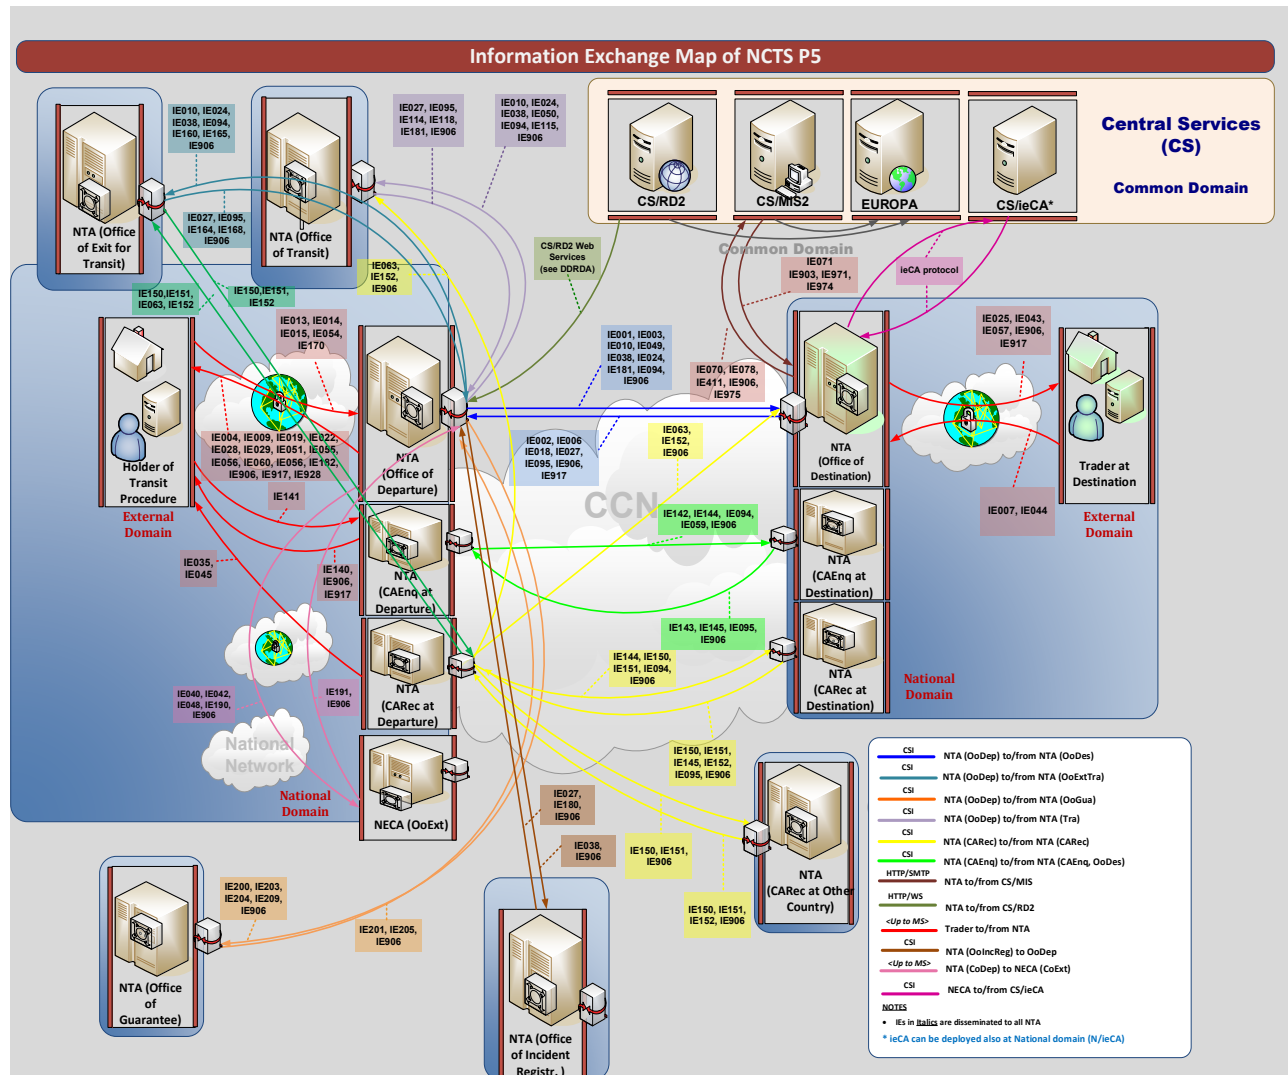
Information Exchange Map of NCTS P5

CS/RD2
CS/MIS2
EUROPA
CS/ieCA*

Central Services (CS)
Common Domain

IE010, IE024, IE038, IE094, IE160, IE165, IE906

IE027, IE095, IE114, IE118, IE181, IE906

IE010, IE024, IE038, IE050, IE094, IE115, IE906

NTA (Office of Exit for Transit)

NTA (Office of Transit)

IE027, IE095, IE164, IE168, IE906

IE063, IE152, IE906

CS/RD2 Web Services (see DDRDA)

Common Domain

IE071 IE903, IE971, IE974

ieCA protocol

IE150, IE151, IE063, IE152

IE150, IE151, IE152

IE013, IE014, IE015, IE054, IE170

IE001, IE003, IE010, IE049, IE038, IE024, IE181, IE094, IE906

IE070, IE078, IE411, IE906, IE975

IE025, IE043, IE057, IE906, IE917

Holder of Transit Procedure

External Domain

IE004, IE009, IE019, IE022, IE028, IE029, IE051, IE055, IE056, IE060, IE056, IE182, IE906, IE917, IE928

IE141

NTA (Office of Departure)

IE002, IE006 IE018, IE027, IE095, IE906, IE917

IE063, IE152, IE906

NTA (Office of Destination)

Trader at Destination

CCN

IE142, IE144, IE094, IE059, IE906

IE007, IE044

External Domain

IE035, IE045

IE140, IE906, IE917

NTA (CAEnq at Departure)

NTA (CAEnq at Destination)

IE143, IE145, IE095, IE906

IE144, IE150, IE151, IE094, IE906

NTA (CARec at Destination)

National Domain

IE040, IE042, IE048, IE190, IE906

IE191, IE906

NTA (CARec at Departure)

National Network

National Domain

NECA (OoExt)

IE150, IE151, IE145, IE152, IE095, IE906

IE027, IE180, IE906

IE038, IE906

IE150, IE151, IE906

NTA (CARec at Other Country)

IE150, IE151, IE152, IE906

IE200, IE203, IE204, IE209, IE906

IE201, IE205, IE906

NTA (Office of Guarantee)

NTA (Office of Incident Registr.)

CSI NTA (OoDep) to/from NTA (OoDes)
CSI NTA (OoDep) to/from NTA (OoExtTra)
CSI NTA (OoDep) to/from NTA (OoGua)
CSI NTA (OoDep) to/from NTA (Tra)
CSI NTA (CARec) to/from NTA (CARec)
CSI NTA (CAEnq) to/from NTA (CAEnq, OoDes)
HTTP/SMTP NTA to/from CS/MIS
HTTP/WS NTA to/from CS/RD2
<Up to MS> Trader to/from NTA
CSI NTA (OoIncReg) to OoDep
<Up to MS> NTA (CoDep) to NECA (CoExt)
CSI NECA to/from CS/ieCA

NOTES
• IEs in Italics are disseminated to all NTA
* ieCA can be deployed also at National domain (N/ieCA)